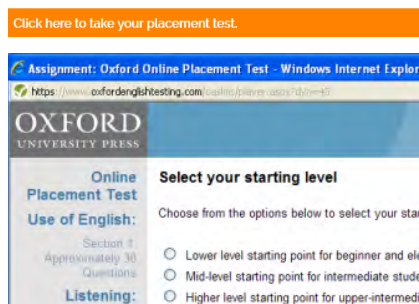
Click here to take your placement test.

Assignment: Oxford Online Placement Test - Windows Internet Explor

https://www.oxfordenglishtesting.com/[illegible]

OXFORD
UNIVERSITY PRESS

Online Placement Test

Use of English:

Section 1
Approximately 30 Questions

Listening:

Select your starting level

Choose from the options below to select your sta

Lower level starting point for beginner and el

Mid-level starting point for intermediate stude

Higher level starting point for upper-intermedi